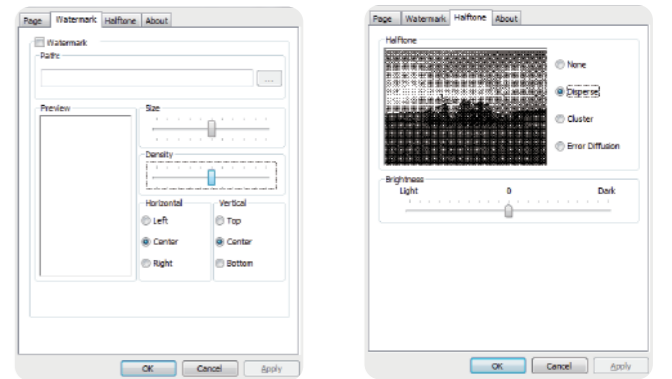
Page Watermark Halftone About

Watermark

Path:

...

Preview

Size

Density

Horizontal

Left

Center

Right

Vertical

Top

Center

Bottom

OK Cancel Apply

Page Watermark Halftone About

Halftone

None

Disperse

Cluster

Error Diffusion

Brightness

Light 0 Dark

OK Cancel Apply